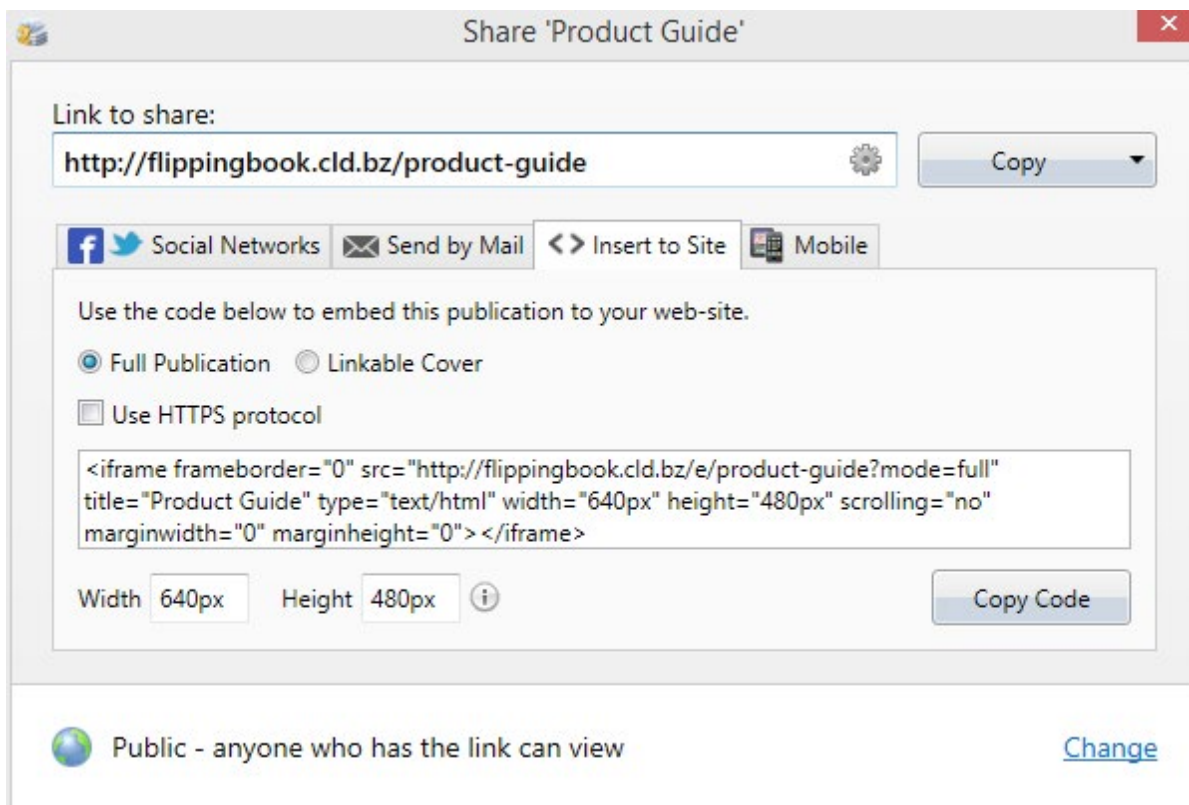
Share 'Product Guide'

Link to share:

http://flippingbook.cld.bz/product-guide

Copy

Social Networks Send by Mail <> Insert to Site Mobile

Use the code below to embed this publication to your web-site.

Full Publication Linkable Cover

Use HTTPS protocol

<iframe frameborder="0" src="http://flippingbook.cld.bz/e/product-guide?mode=full" title="Product Guide" type="text/html" width="640px" height="480px" scrolling="no" marginwidth="0" marginheight="0"></iframe>

Width 640px Height 480px

Copy Code

Public - anyone who has the link can view

Change